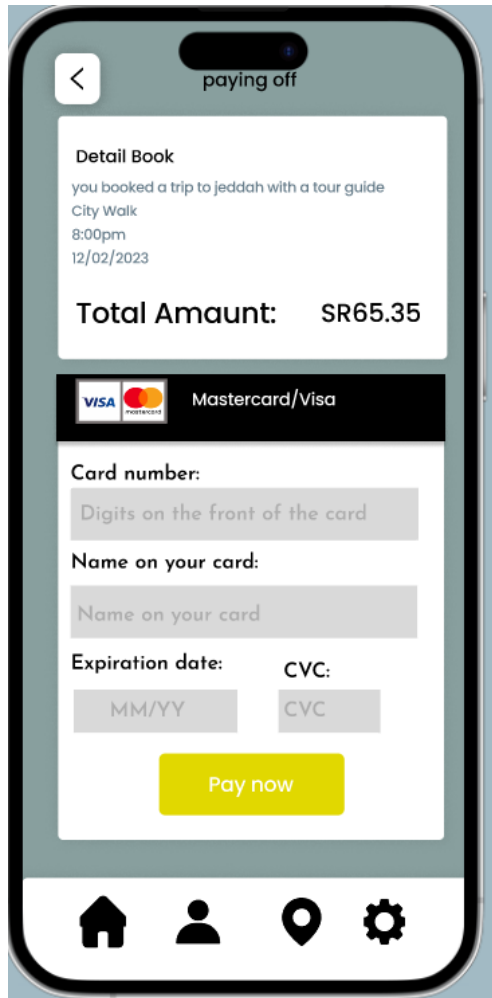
<

paying off

Detail Book

you booked a trip to jeddah with a tour guide
City Walk
8:00pm
12/02/2023

Total Amaunt: SR65.35

VISA mastercard Mastercard/Visa

Card number:

Digits on the front of the card

Name on your card:

Name on your card

Expiration date:

CVC:

MM/YY

CVC

Pay now